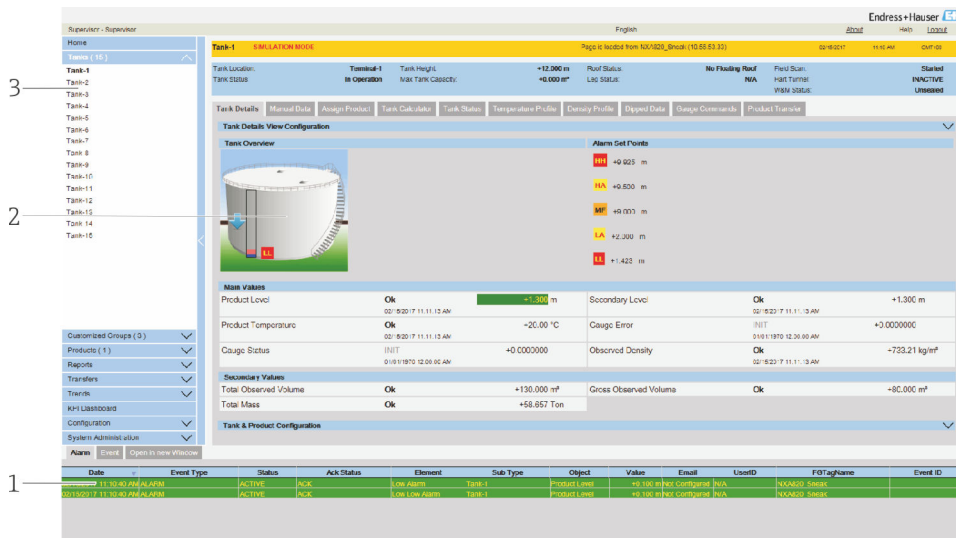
Endress+Hauser

Supervisor - Supervisor | English | About | Help | Logout

Home
Tanks ( 16 )
Tank-1
Tank-2
Tank-3
Tank-4
Tank-5
Tank-6
Tank-7
Tank-8
Tank-9
Tank-10
Tank-11
Tank-12
Tank-13
Tank 14
Tank-15
Customized Groups ( 0 )
Products ( 1 )
Reports
Transfers
Trends
KPI Dashboard
Configuration
System Administration

Tank-1 SIMULATION MODE | Page is feeded from NXA820_Sneak (10:55:53.33) | 02/15/2017 | 11:10 AM | GMT-06

| Tank Location: | Terminal-1 | Tank Height: | +12.000 m | Roof Status: | No Floating Roof | Field Scan: | Started |
|---|---|---|---|---|---|---|---|
| Tank Status: | In Operation | Max Tank Capacity: | +0.000 m³ | Leo Status: | N/A | Hart Tunnel: | INACTIVE |
| | | | | | | W&M Status: | Unsealed |

Tank Details | Manual Data | Assign Product | Tank Calculator | Tank Status | Temperature Profile | Density Profile | Dipped Data | Gauge Commands | Product Transfer

Tank Details View Configuration

Tank Overview

LL

Alarm Set Points
HH +9.925 m
HA +9.500 m
MF +9.003 m
LA +2.000 m
LL +1.423 m

Main Values
| Product Level | Ok 02/15/2017 11.11.13 AM | +1.300 m | Secondary Level | Ok 02/15/2017 11.11.13 AM | +1.300 m |
|---|---|---|---|---|---|
| Product Temperature | Ok 02/15/2017 11.11.13 AM | +20.00 °C | Gauge Error | INIT 01/01/1970 12.00.00 AM | +0.0000000 |
| Gauge Status | INIT 01/01/1970 12.00.00 AM | +0.0000000 | Observed Density | Ok 02/15/2017 11.11.13 AM | +723.21 kg/m³ |

Secondary Values
| Total Observed Volume | Ok | +130.000 m³ | Gross Observed Volume | Ok | +80.000 m³ |
|---|---|---|---|---|---|
| Total Mass | Ok | +58.657 Ton | | | |

Tank & Product Configuration

Alarm | Event | Open in new Window

| Date | Event Type | Status | Ack Status | Element | Sub Type | Object | Value | Email | UserID | FGTagName | Event ID |
|---|---|---|---|---|---|---|---|---|---|---|---|
| 02/15/2017 11:10:40 AM | ALARM | ACTIVE | ACK | Low Alarm | Tank-1 | Product Level | +0.100 m | Not Configured | N/A | NXA820_Sneak | |
| 02/15/2017 11:10:40 AM | ALARM | ACTIVE | ACK | Low Low Alarm | Tank-1 | Product Level | +0.100 m | Not Configured | N/A | NXA820_Sneak | |

3
2
1